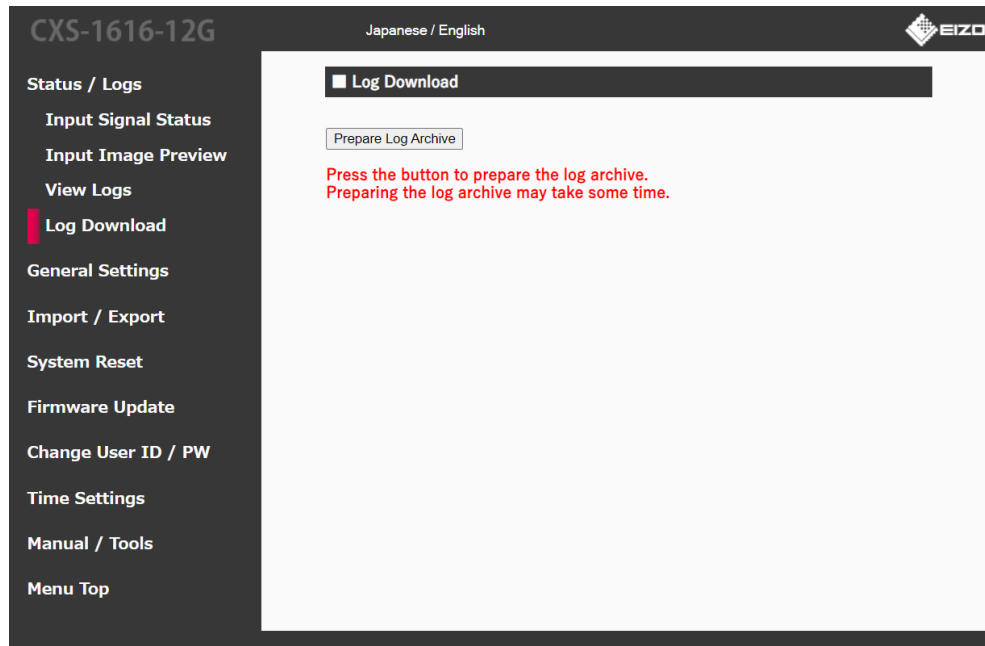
CXS-1616-12G

Japanese / English

EIZO

Status / Logs

Input Signal Status

Input Image Preview

View Logs

Log Download

General Settings

Import / Export

System Reset

Firmware Update

Change User ID / PW

Time Settings

Manual / Tools

Menu Top

■ Log Download

Prepare Log Archive

Press the button to prepare the log archive.
Preparing the log archive may take some time.